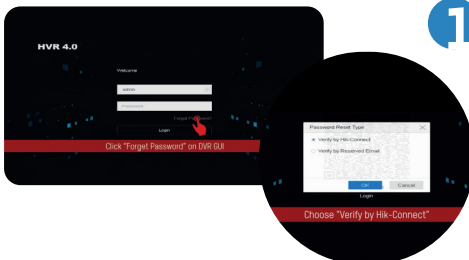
HVR 4.0

Welcome

admin

Password

Forget Password

Login

Click "Forget Password" on DVR GUI

1

Password Reset Type

Verify by Hik-Connect

Verify by Reserved Email

OK

Cancel

Login

Choose "Verify by Hik-Connect"